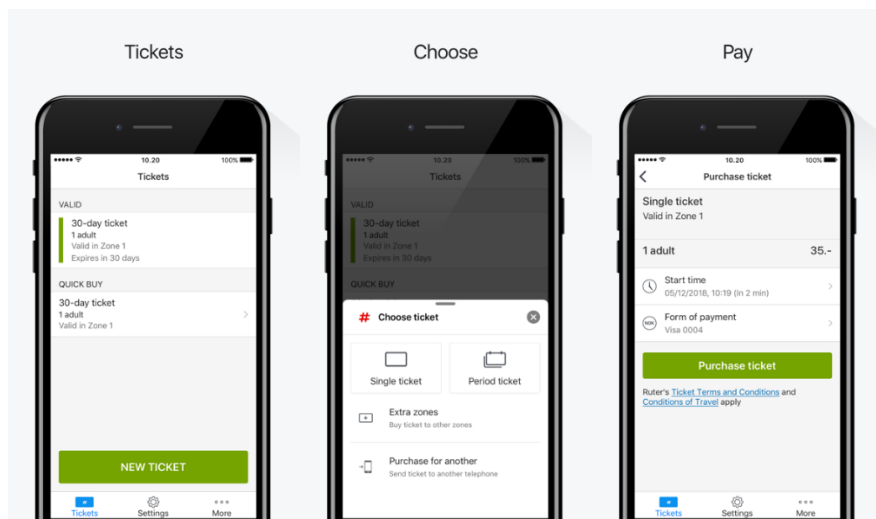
Tickets

10.20
100%
Tickets

VALID
30-day ticket
1 adult
Valid in Zone 1
Expires in 30 days

QUICK BUY
30-day ticket
1 adult
Valid in Zone 1

NEW TICKET

Tickets
Settings
More

Choose

10.20
100%
Tickets

VALID
30-day ticket
1 adult
Valid in Zone 1
Expires in 30 days

QUICK BUY

Choose ticket

Single ticket
Period ticket

Extra zones
Buy ticket to other zones

Purchase for another
Send ticket to another telephone

Pay

10.20
100%
Purchase ticket

Single ticket
Valid in Zone 1

1 adult
35.-

Start time
05/12/2018, 10:19 (In 2 min)

Form of payment
Visa 0004

Purchase ticket

Ruter's Ticket Terms and Conditions and Conditions of Travel apply

Tickets
Settings
More